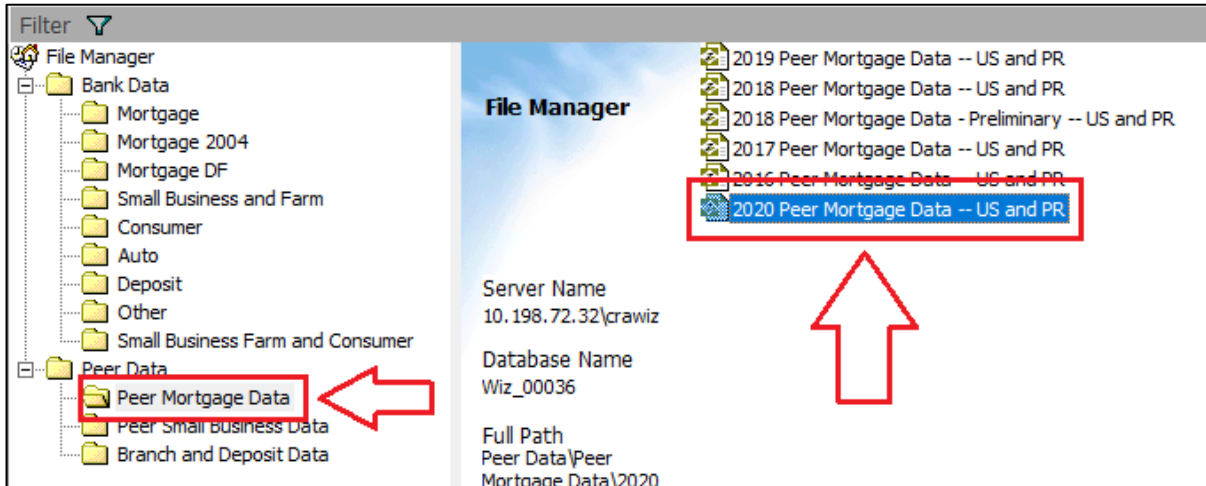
Filter

File Manager
Bank Data
Mortgage
Mortgage 2004
Mortgage DF
Small Business and Farm
Consumer
Auto
Deposit
Other
Small Business Farm and Consumer
Peer Data
Peer Mortgage Data
Peer Small Business Data
Branch and Deposit Data

File Manager

2019 Peer Mortgage Data -- US and PR
2018 Peer Mortgage Data -- US and PR
2018 Peer Mortgage Data - Preliminary -- US and PR
2017 Peer Mortgage Data -- US and PR
2016 Peer Mortgage Data -- US and PR
2020 Peer Mortgage Data -- US and PR

Server Name
10.198.72.32\crawiz

Database Name
Wiz_00036

Full Path
Peer Data\Peer Mortgage Data\2020